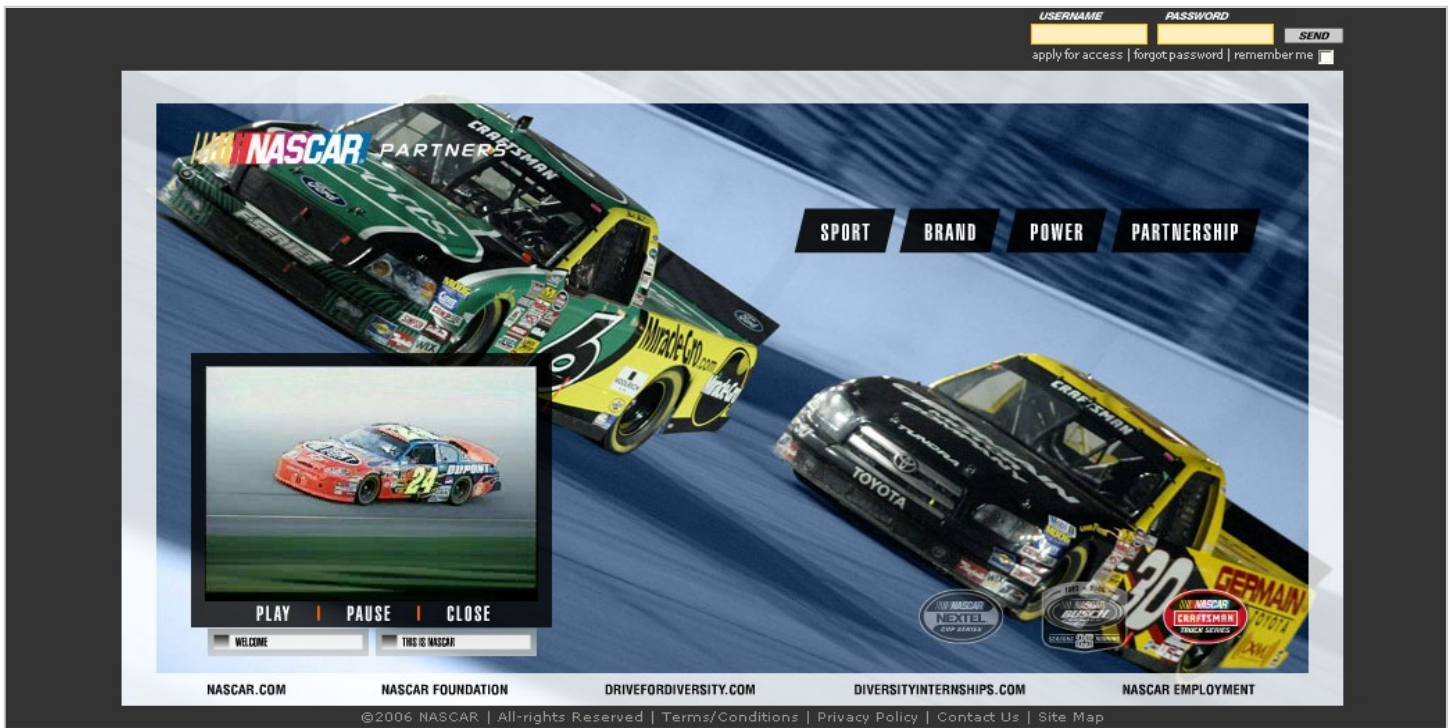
USERNAME PASSWORD SEND

apply for access | forgot password | remember me

NASCAR PARTNERS

SPORT BRAND POWER PARTNERSHIP

PLAY | PAUSE | CLOSE

WELCOME

THIS IS NASCAR

NASCAR NEXTEL CUP SERIES

NASCAR BUSCH SERIES

NASCAR CRAFTSMAN TRUCK SERIES

NASCAR.COM NASCAR FOUNDATION DRIVEFORDIVERSITY.COM DIVERSITYINTERNSHIPS.COM NASCAR EMPLOYMENT

©2006 NASCAR | All-rights Reserved | Terms/Conditions | Privacy Policy | Contact Us | Site Map